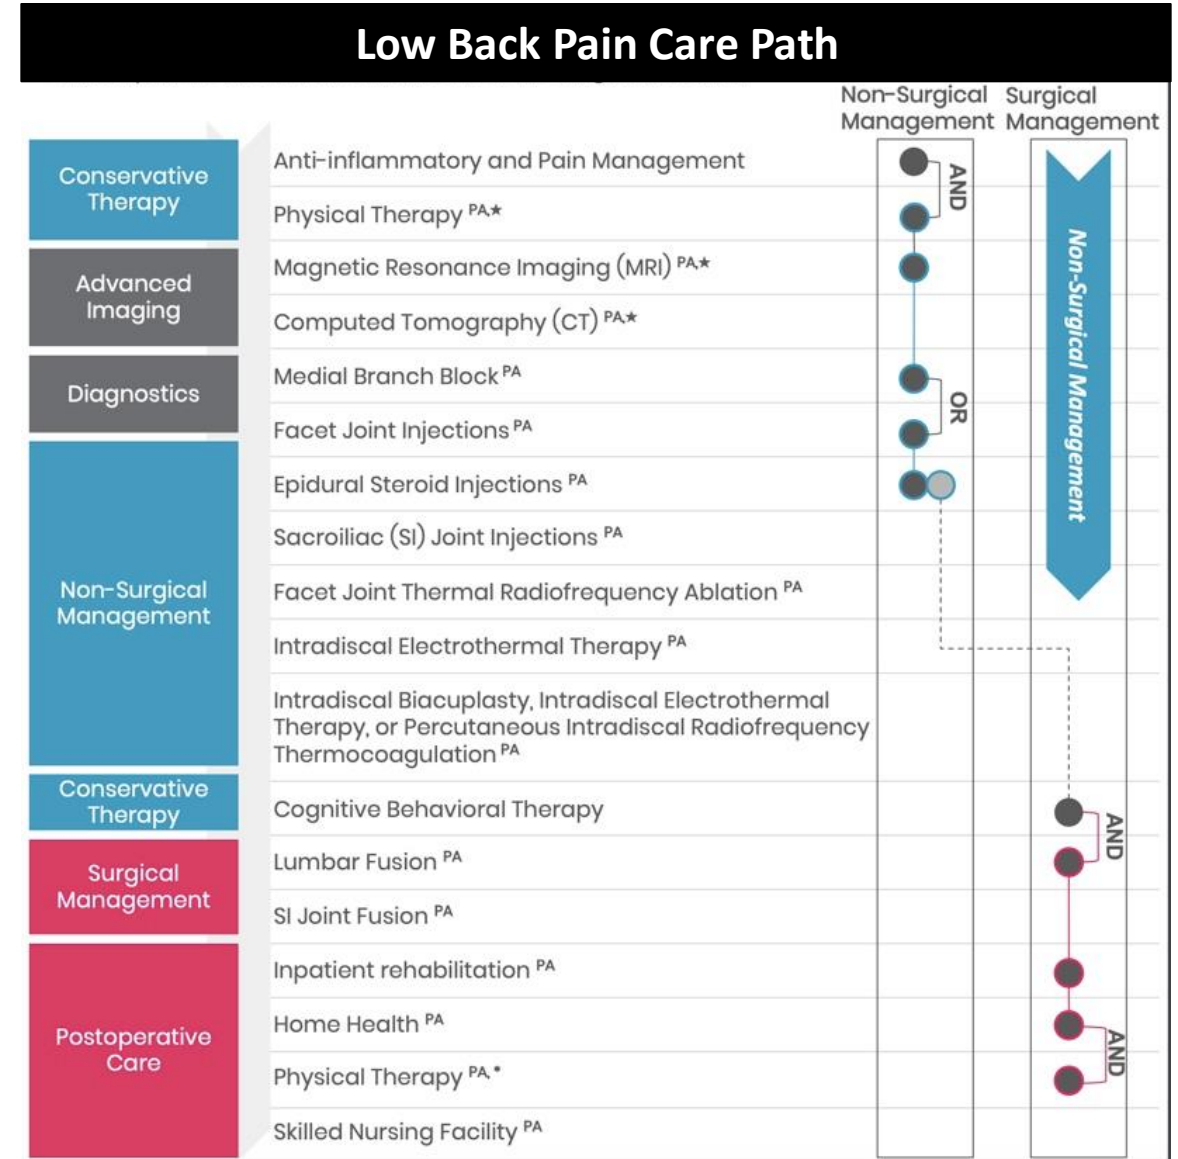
Low Back Pain Care Path

Non-Surgical Management | Surgical Management

| | | Non-Surgical Management | Surgical Management |
|---|---|---|---|
| Conservative Therapy | Anti-inflammatory and Pain Management | AND | Non-Surgical Management |
| | Physical Therapy $^{PA,\star}$ | | |
| Advanced Imaging | Magnetic Resonance Imaging (MRI) $^{PA,\star}$ | | |
| | Computed Tomography (CT) $^{PA,\star}$ | | |
| Diagnostics | Medial Branch Block $^{PA}$ | OR | |
| Non-Surgical Management | Facet Joint Injections $^{PA}$ | | |
| | Epidural Steroid Injections $^{PA}$ | | |
| | Sacroiliac (SI) Joint Injections $^{PA}$ | | |
| | Facet Joint Thermal Radiofrequency Ablation $^{PA}$ | | |
| | Intradiscal Electrothermal Therapy $^{PA}$ | | |
| | Intradiscal Biacuplasty, Intradiscal Electrothermal Therapy, or Percutaneous Intradiscal Radiofrequency Thermocoagulation $^{PA}$ | | |
| Conservative Therapy | Cognitive Behavioral Therapy | | AND |
| Surgical Management | Lumbar Fusion $^{PA}$ | | |
| | SI Joint Fusion $^{PA}$ | | |
| Postoperative Care | Inpatient rehabilitation $^{PA}$ | | |
| | Home Health $^{PA}$ | | AND |
| | Physical Therapy $^{PA,*}$ | | |
| | Skilled Nursing Facility $^{PA}$ | | |